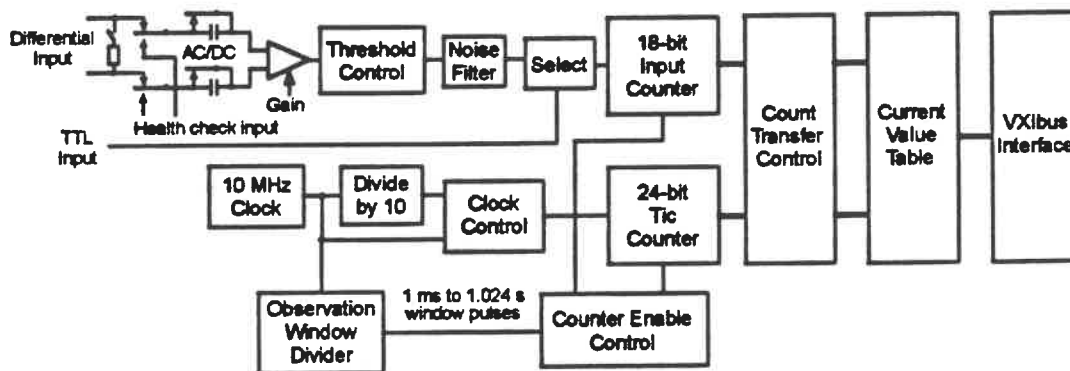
Differential Input

AC/DC

Gain

Health check input

TTL Input

Threshold Control

Noise Filter

Select

16-bit Input Counter

Count Transfer Control

Current Value Table

VXIbus Interface

10 MHz Clock

Divide by 10

Clock Control

24-bit Tic Counter

Observation Window Divider

1 ms to 1.024 s window pulses

Counter Enable Control